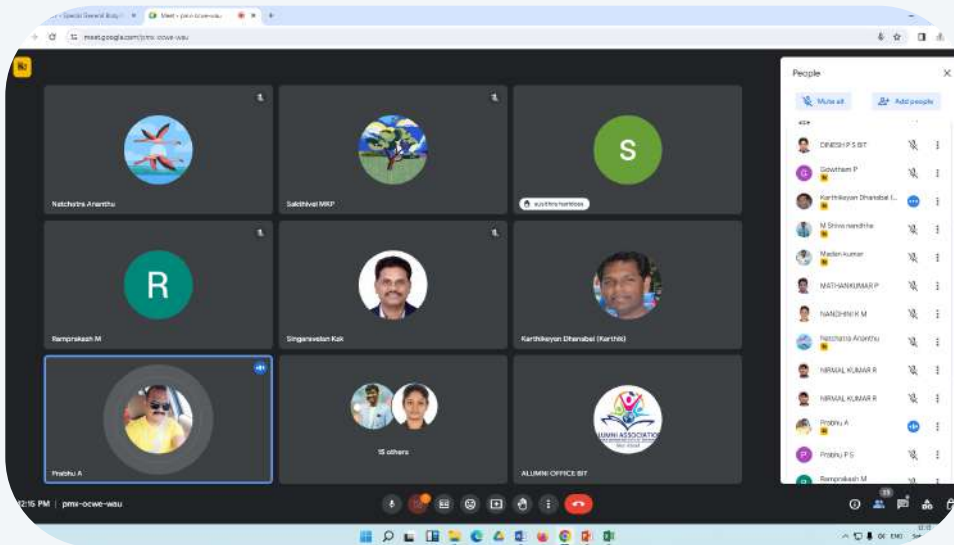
Special General Body M
Meet - pmx-ocwe-wau
meet.google.com/pmx-ocwe-wau

Natchatra Ananthu
Sakthivel MKP
S
suvithra.nambisan
R
Ramprakash M
Singaravelan Kak
Karthikeyan Dhanabal (Karthik)
Prabhu A
15 others
ALUMNI ASSOCIATION
ALUMNI OFFICE BIT

People
Mute all
Add people
DINESH P S BIT
G Gowtham P
Karthikeyan Dhanabal (...
M Shiva nandhini
Madan kumar
MATHANKUMAR P
NANDHINI R M
Natchatra Ananthu
NIRMAL KUMAR R
NIRMAL KUMAR R
Prabhu A
P Prabhu P S
R Ramprakash M

12:15 PM | pmx-ocwe-wau
23
ENG